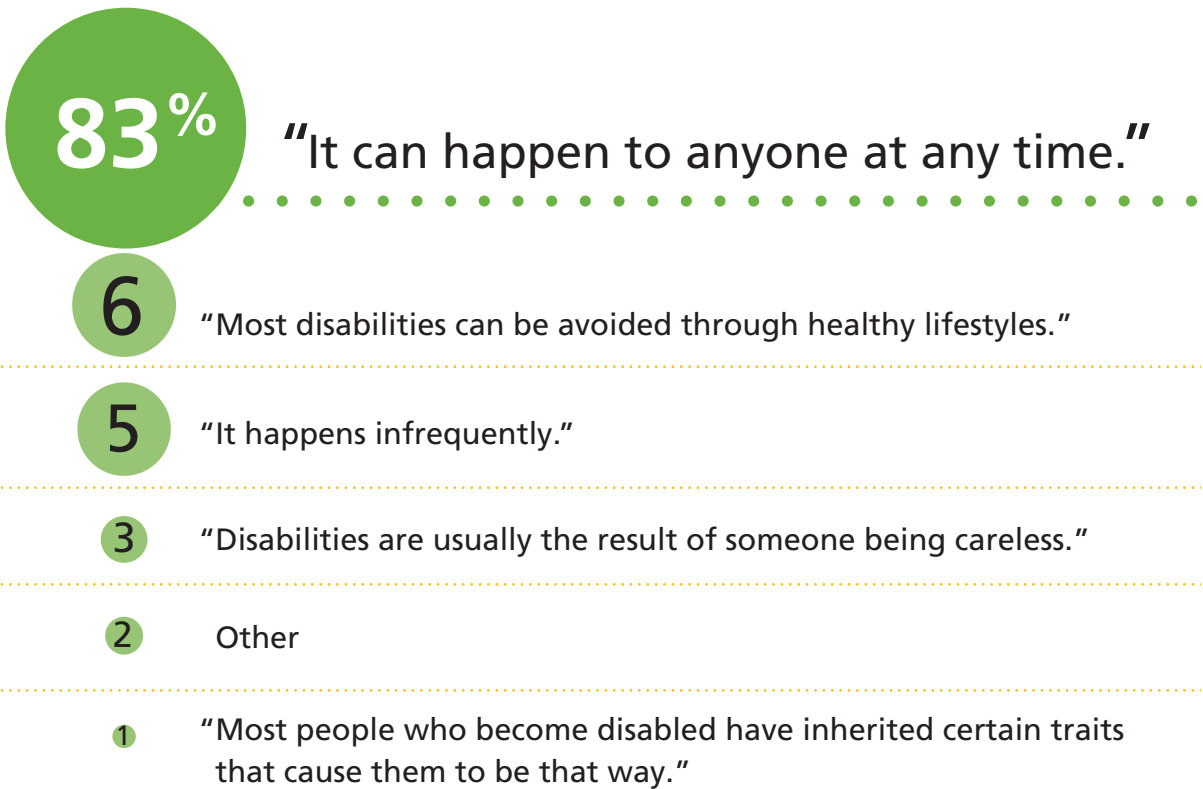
83%

"It can happen to anyone at any time."

6 "Most disabilities can be avoided through healthy lifestyles."

5 "It happens infrequently."

3 "Disabilities are usually the result of someone being careless."

2 Other

1 "Most people who become disabled have inherited certain traits that cause them to be that way."